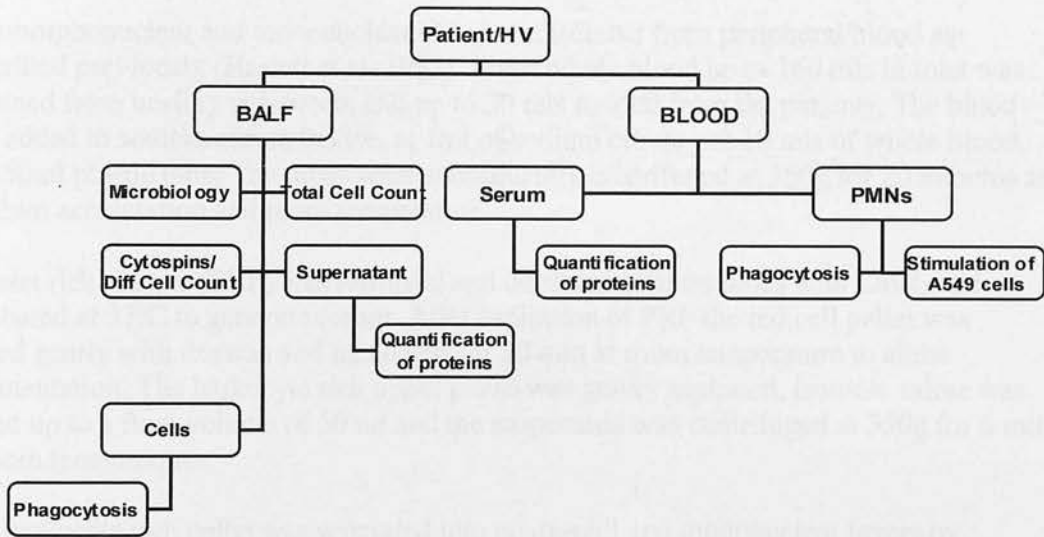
Patient/HV

BALF

BLOOD

Microbiology

Total Cell Count

Serum

PMNs

Cytospins/ Diff Cell Count

Supernatant

Quantification of proteins

Phagocytosis

Stimulation of A549 cells

Quantification of proteins

Cells

Phagocytosis